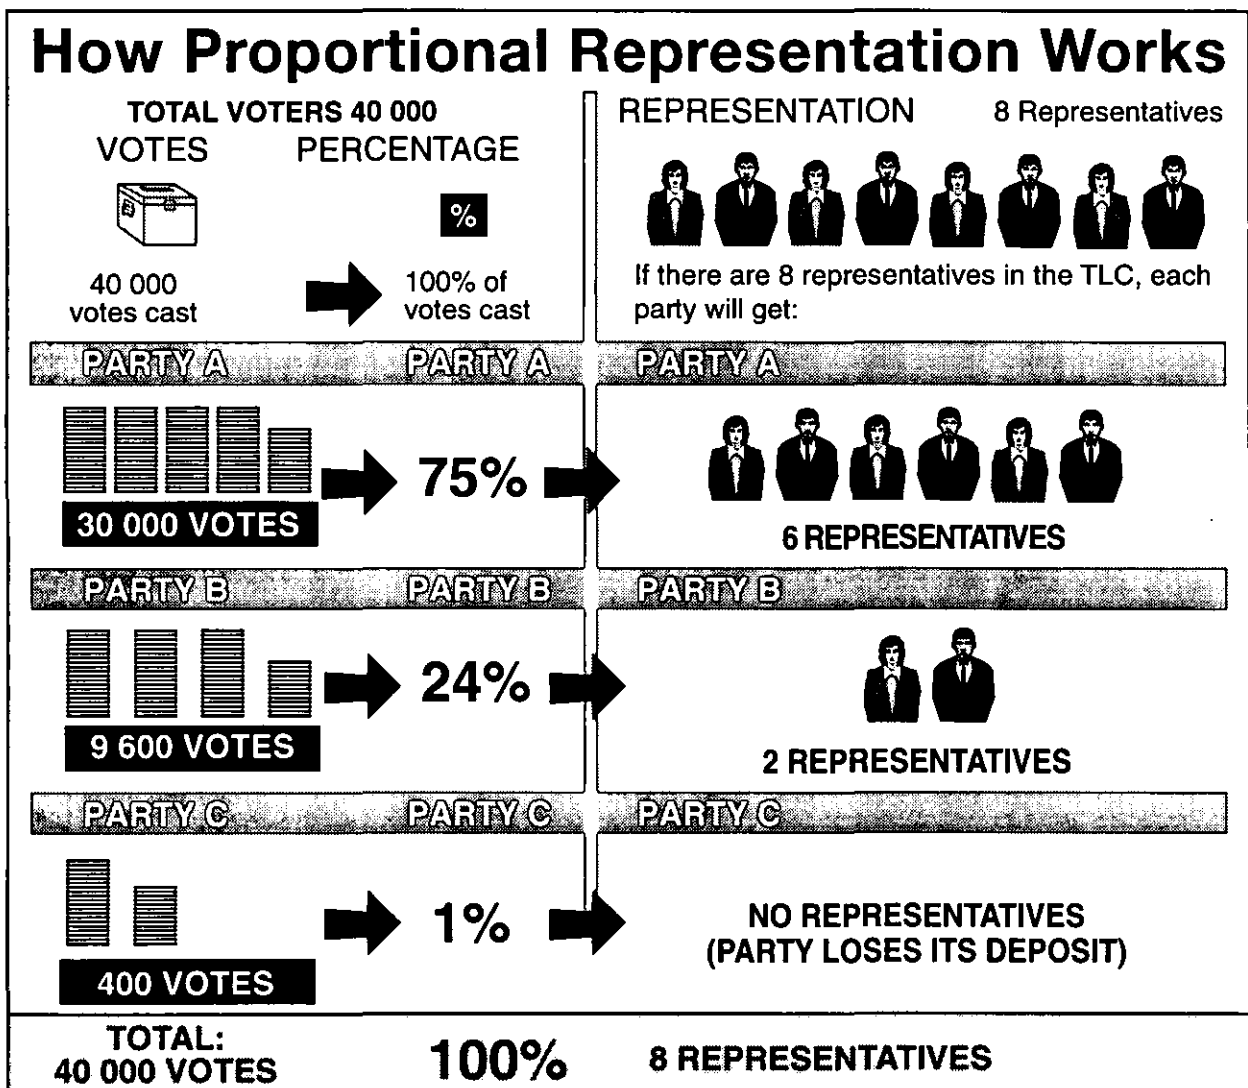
How Proportional Representation Works

TOTAL VOTERS 40 000

VOTES PERCENTAGE

%

40 000 votes cast

100% of votes cast

REPRESENTATION 8 Representatives

If there are 8 representatives in the TLC, each party will get:

PARTY A PARTY A PARTY A

30 000 VOTES

75%

6 REPRESENTATIVES

PARTY B PARTY B PARTY B

9 600 VOTES

24%

2 REPRESENTATIVES

PARTY C PARTY C PARTY C

400 VOTES

1%

NO REPRESENTATIVES (PARTY LOSES ITS DEPOSIT)

TOTAL: 40 000 VOTES

100%

8 REPRESENTATIVES